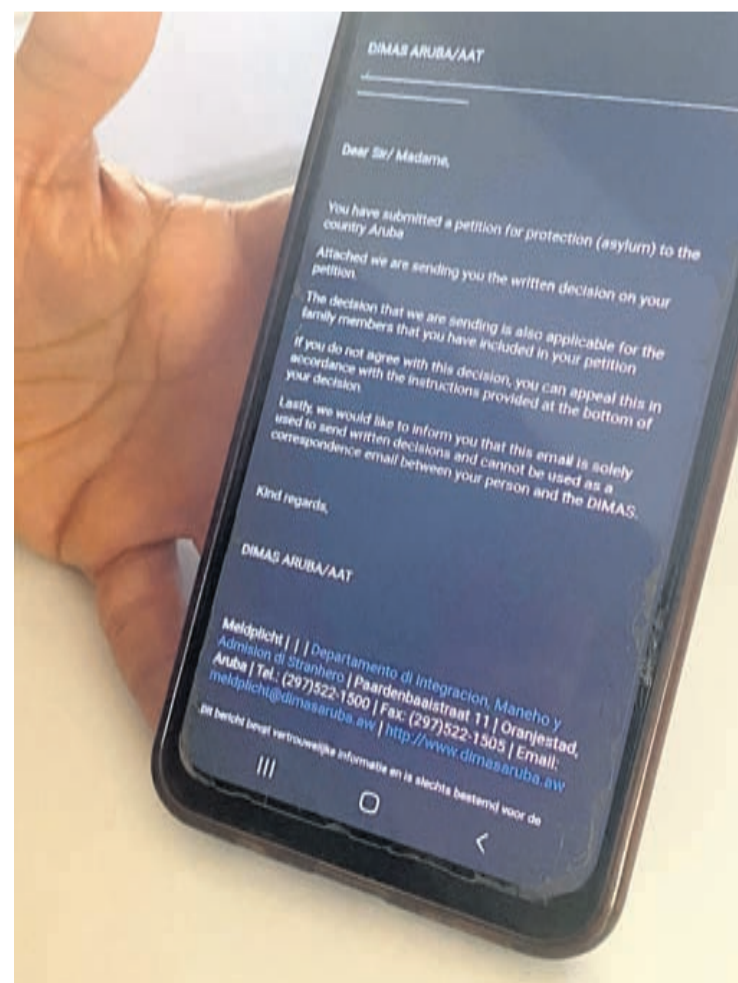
DIMAS ARUBA/AAT

Dear Sir/ Madame,

You have submitted a petition for protection (asylum) to the country Aruba

Attached we are sending you the written decision on your petition.

The decision that we are sending is also applicable for the family members that you have included in your petition

If you do not agree with this decision, you can appeal this in accordance with the instructions provided at the bottom of your decision.

Lastly, we would like to inform you that this email is solely used to send written decisions and cannot be used as a correspondence email between your person and the DIMAS.

Kind regards,

DIMAS ARUBA/AAT

Meldplicht | | | Departamento di Integracion, Maneho y Admision di Stranhero | Paardenbaaistraat 11 | Oranjestad, Aruba | Tel.: (297)522-1500 | Fax: (297)522-1505 | Email: meldplicht@dimasaruba.aw | http://www.dimasaruba.aw

Dit bericht bevat vertrouwelijke informatie en is slechts bestemd voor de

III

O

<